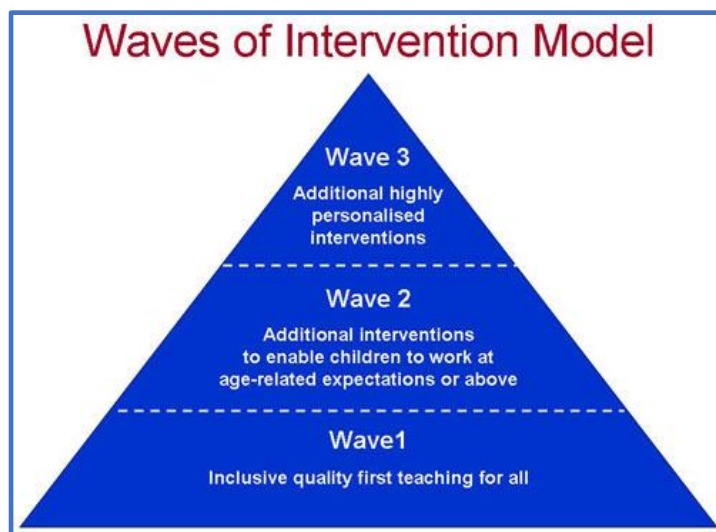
Waves of Intervention Model

Wave 3
Additional highly personalised interventions

Wave 2
Additional interventions to enable children to work at age-related expectations or above

Wave1
Inclusive quality first teaching for all